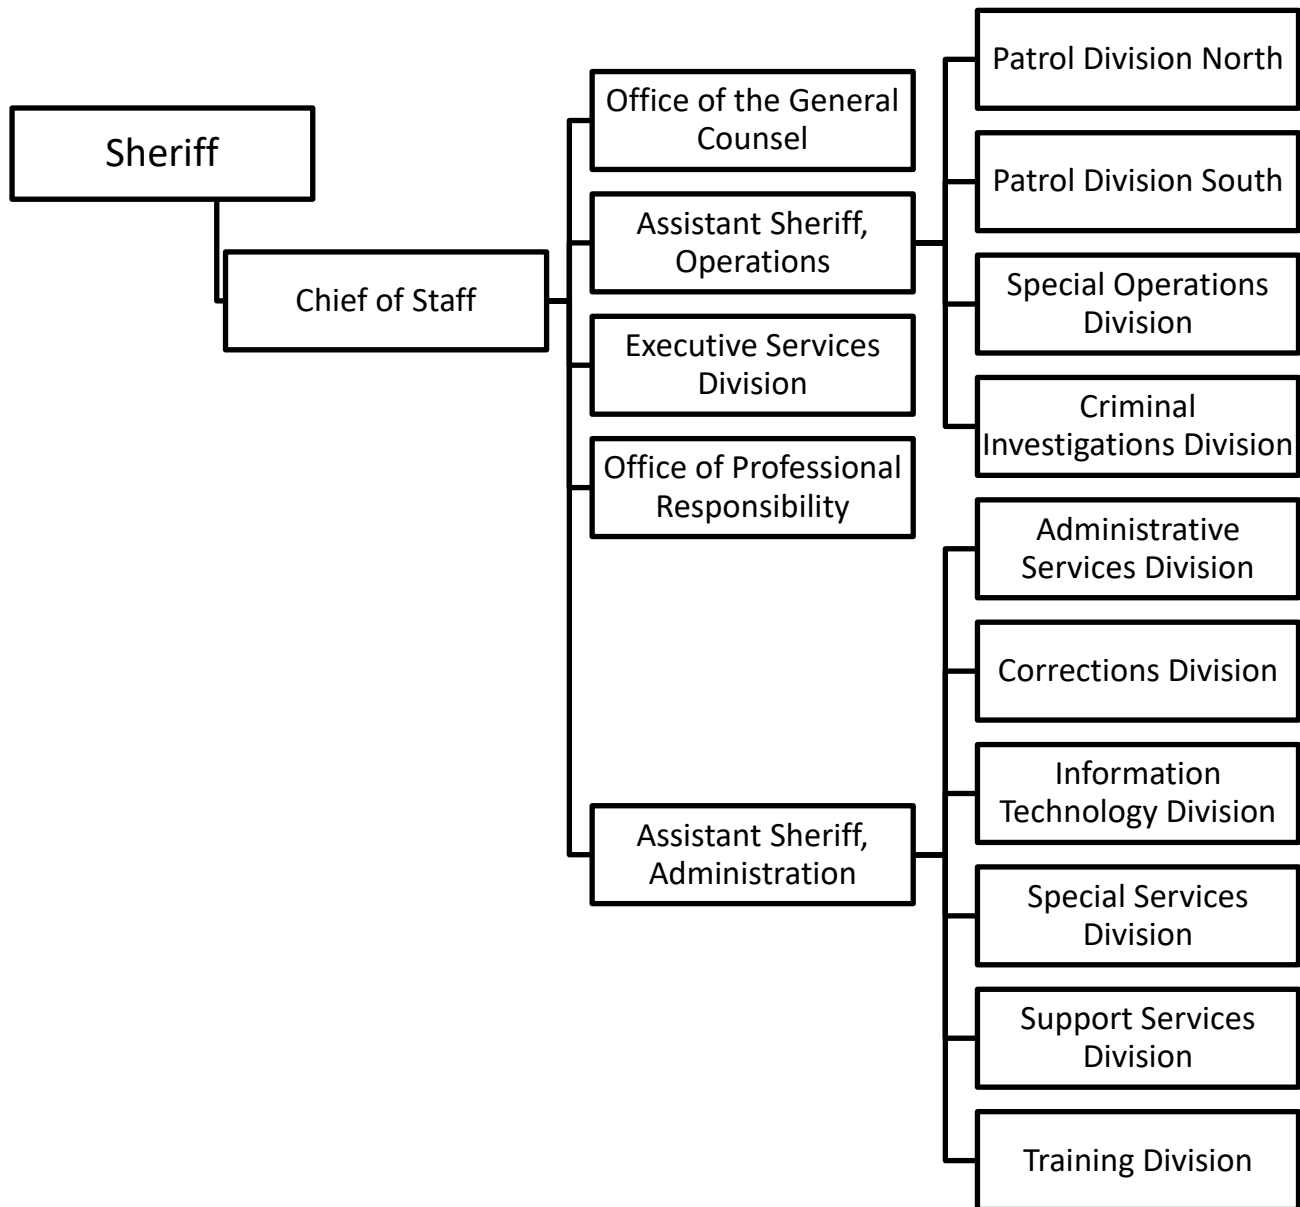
Sheriff

Chief of Staff

Office of the General Counsel

Assistant Sheriff, Operations

Patrol Division North

Patrol Division South

Special Operations Division

Criminal Investigations Division

Executive Services Division

Office of Professional Responsibility

Assistant Sheriff, Administration

Administrative Services Division

Corrections Division

Information Technology Division

Special Services Division

Support Services Division

Training Division